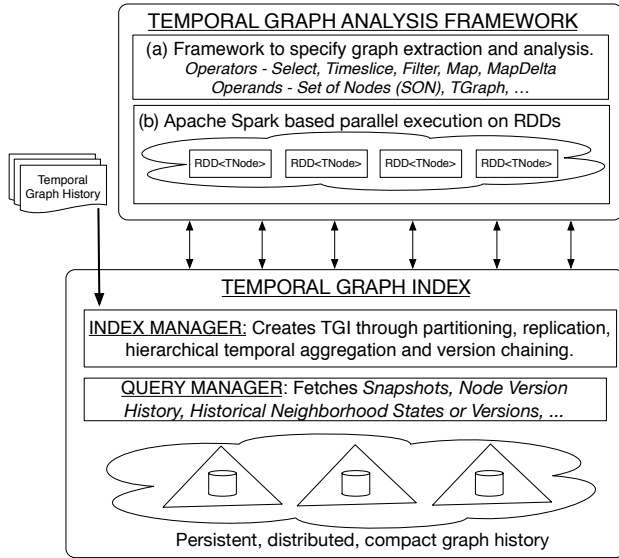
TEMPORAL GRAPH ANALYSIS FRAMEWORK

(a) Framework to specify graph extraction and analysis.
*Operators - Select, Timeslice, Filter, Map, MapDelta*
*Operands - Set of Nodes (SON), TGraph, …*

(b) Apache Spark based parallel execution on RDDs

RDD<TNode>

RDD<TNode>

RDD<TNode>

RDD<TNode>

Temporal Graph History

TEMPORAL GRAPH INDEX

INDEX MANAGER: Creates TGI through partitioning, replication, hierarchical temporal aggregation and version chaining.

QUERY MANAGER: Fetches *Snapshots, Node Version History, Historical Neighborhood States or Versions, …*

Persistent, distributed, compact graph history